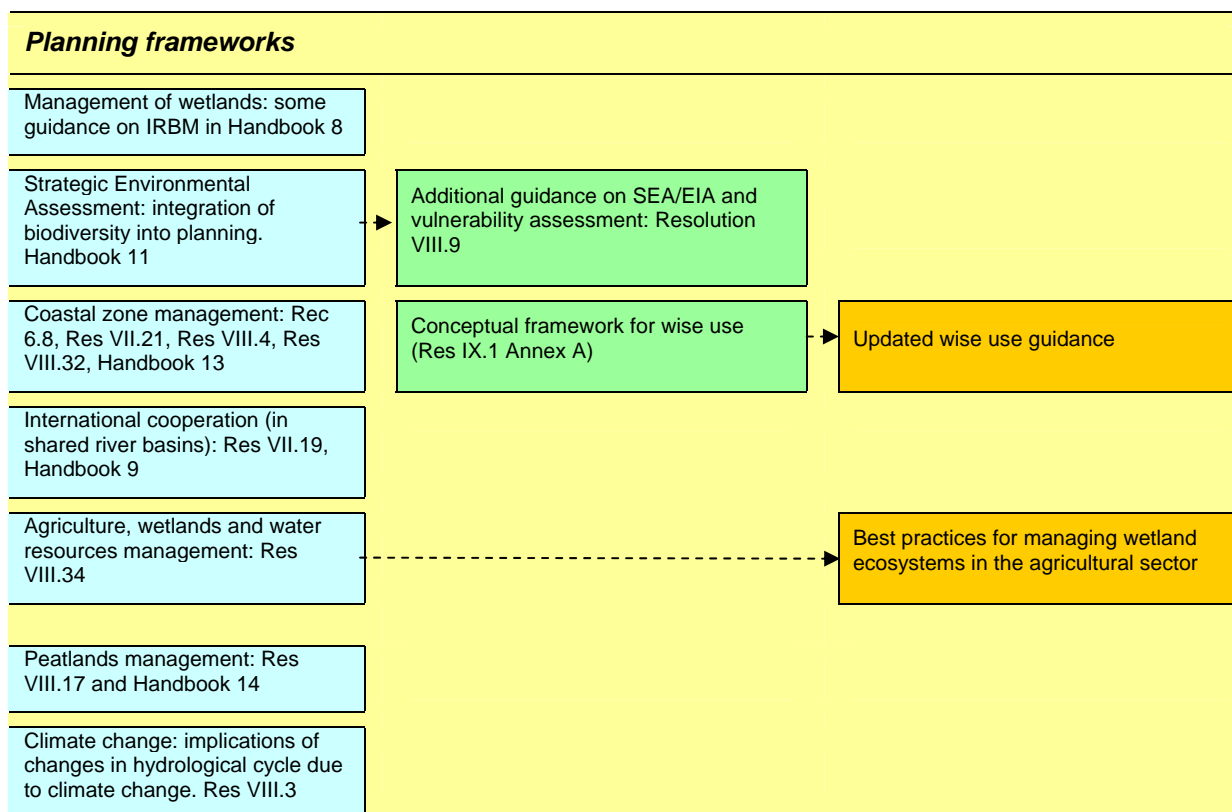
Planning frameworks

Management of wetlands: some guidance on IRBM in Handbook 8

Strategic Environmental Assessment: integration of biodiversity into planning. Handbook 11

Additional guidance on SEA/EIA and vulnerability assessment: Resolution VIII.9

Coastal zone management: Rec 6.8, Res VII.21, Res VIII.4, Res VIII.32, Handbook 13

Conceptual framework for wise use (Res IX.1 Annex A)

Updated wise use guidance

International cooperation (in shared river basins): Res VII.19, Handbook 9

Agriculture, wetlands and water resources management: Res VIII.34

Best practices for managing wetland ecosystems in the agricultural sector

Peatlands management: Res VIII.17 and Handbook 14

Climate change: implications of changes in hydrological cycle due to climate change. Res VIII.3